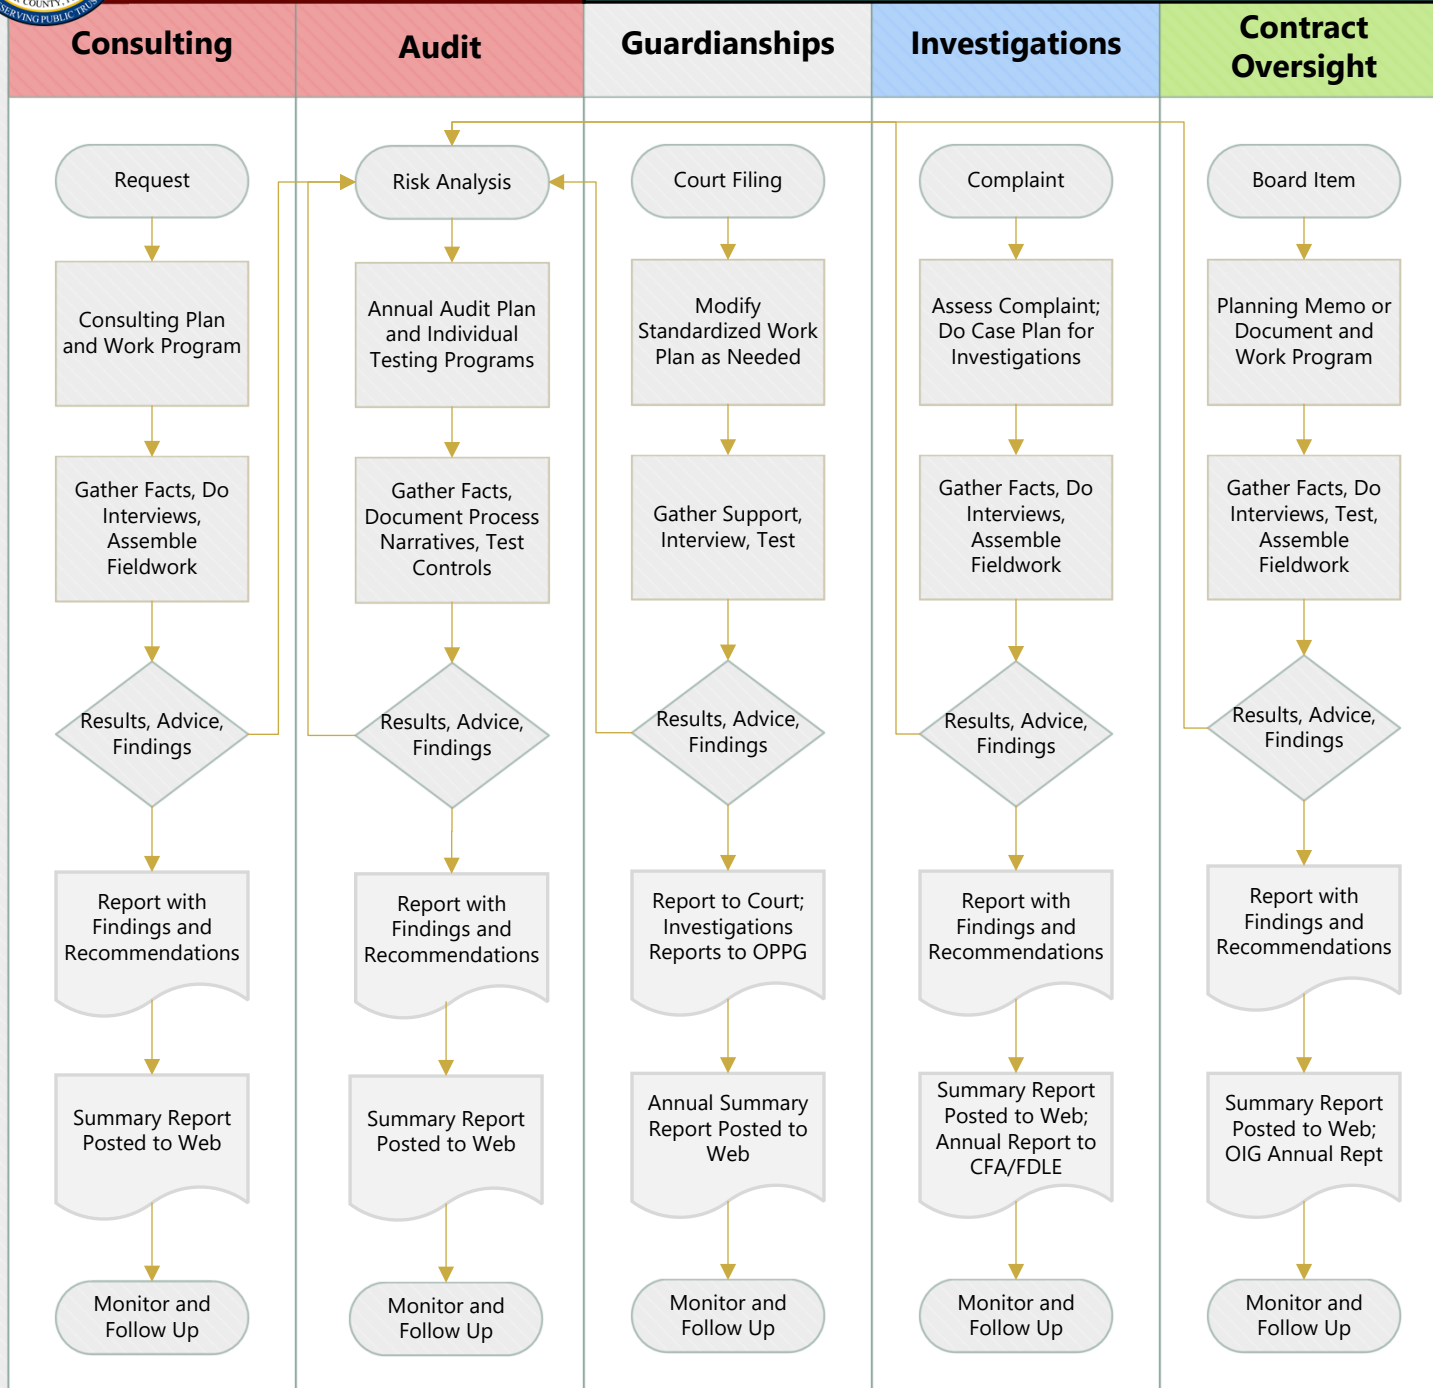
COUNTY
SERVING PUBLIC TRUST

Consulting

Request

Consulting Plan and Work Program

Gather Facts, Do Interviews, Assemble Fieldwork

Results, Advice, Findings

Report with Findings and Recommendations

Summary Report Posted to Web

Monitor and Follow Up

Audit

Risk Analysis

Annual Audit Plan and Individual Testing Programs

Gather Facts, Document Process Narratives, Test Controls

Results, Advice, Findings

Report with Findings and Recommendations

Summary Report Posted to Web

Monitor and Follow Up

Guardianships

Court Filing

Modify Standardized Work Plan as Needed

Gather Support, Interview, Test

Results, Advice, Findings

Report to Court; Investigations Reports to OPPG

Annual Summary Report Posted to Web

Monitor and Follow Up

Investigations

Complaint

Assess Complaint; Do Case Plan for Investigations

Gather Facts, Do Interviews, Assemble Fieldwork

Results, Advice, Findings

Report with Findings and Recommendations

Summary Report Posted to Web; Annual Report to CFA/FDLE

Monitor and Follow Up

Contract Oversight

Board Item

Planning Memo or Document and Work Program

Gather Facts, Do Interviews, Test, Assemble Fieldwork

Results, Advice, Findings

Report with Findings and Recommendations

Summary Report Posted to Web; OIG Annual Rept

Monitor and Follow Up